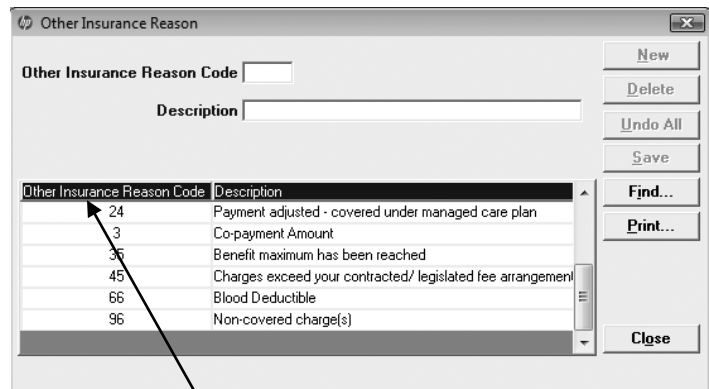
Other Insurance Reason

Other Insurance Reason Code

Description

New
Delete
Undo All
Save
Find...
Print...

| Other Insurance Reason Code | Description |
|---|---|
| 24 | Payment adjusted - covered under managed care plan |
| 3 | Co-payment Amount |
| 35 | Benefit maximum has been reached |
| 45 | Charges exceed your contracted/ legislated fee arrangement |
| 66 | Blood Deductible |
| 96 | Non-covered charge(s) |

Close